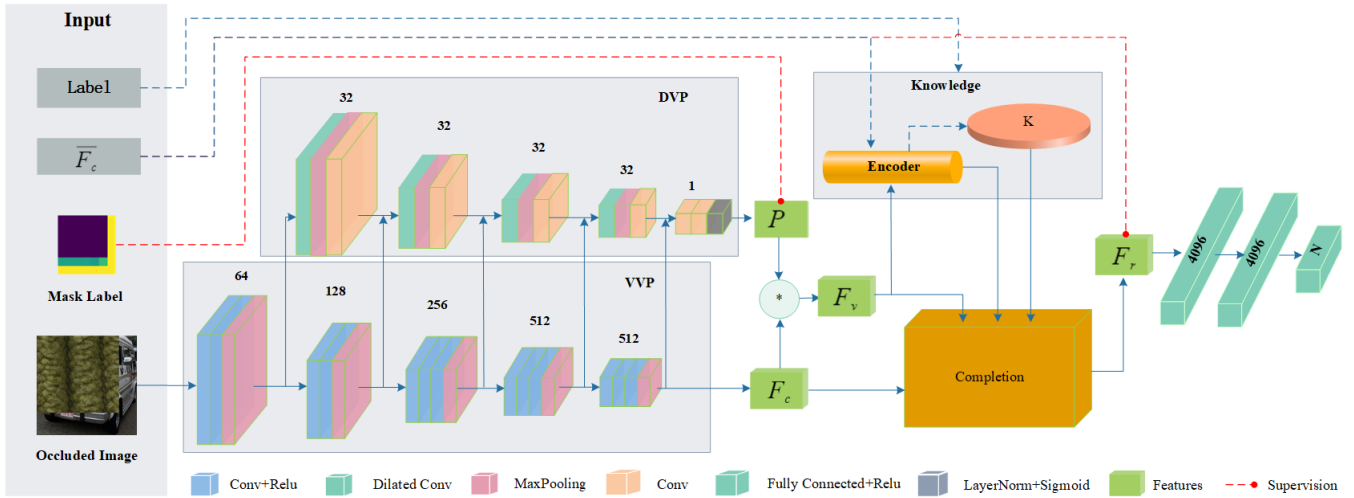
Input

Label

$\overline{F_c}$

Mask Label

Occluded Image

DVP

32

32

32

32

1

$P$

VVP

64

128

256

512

512

*

$F_v$

$F_c$

Knowledge

K

Encoder

Completion

$F_r$

4096

4096

N

Conv+Relu

Dilated Conv

MaxPooling

Conv

Fully Connected+Relu

LayerNorm+Sigmoid

Features

Supervision